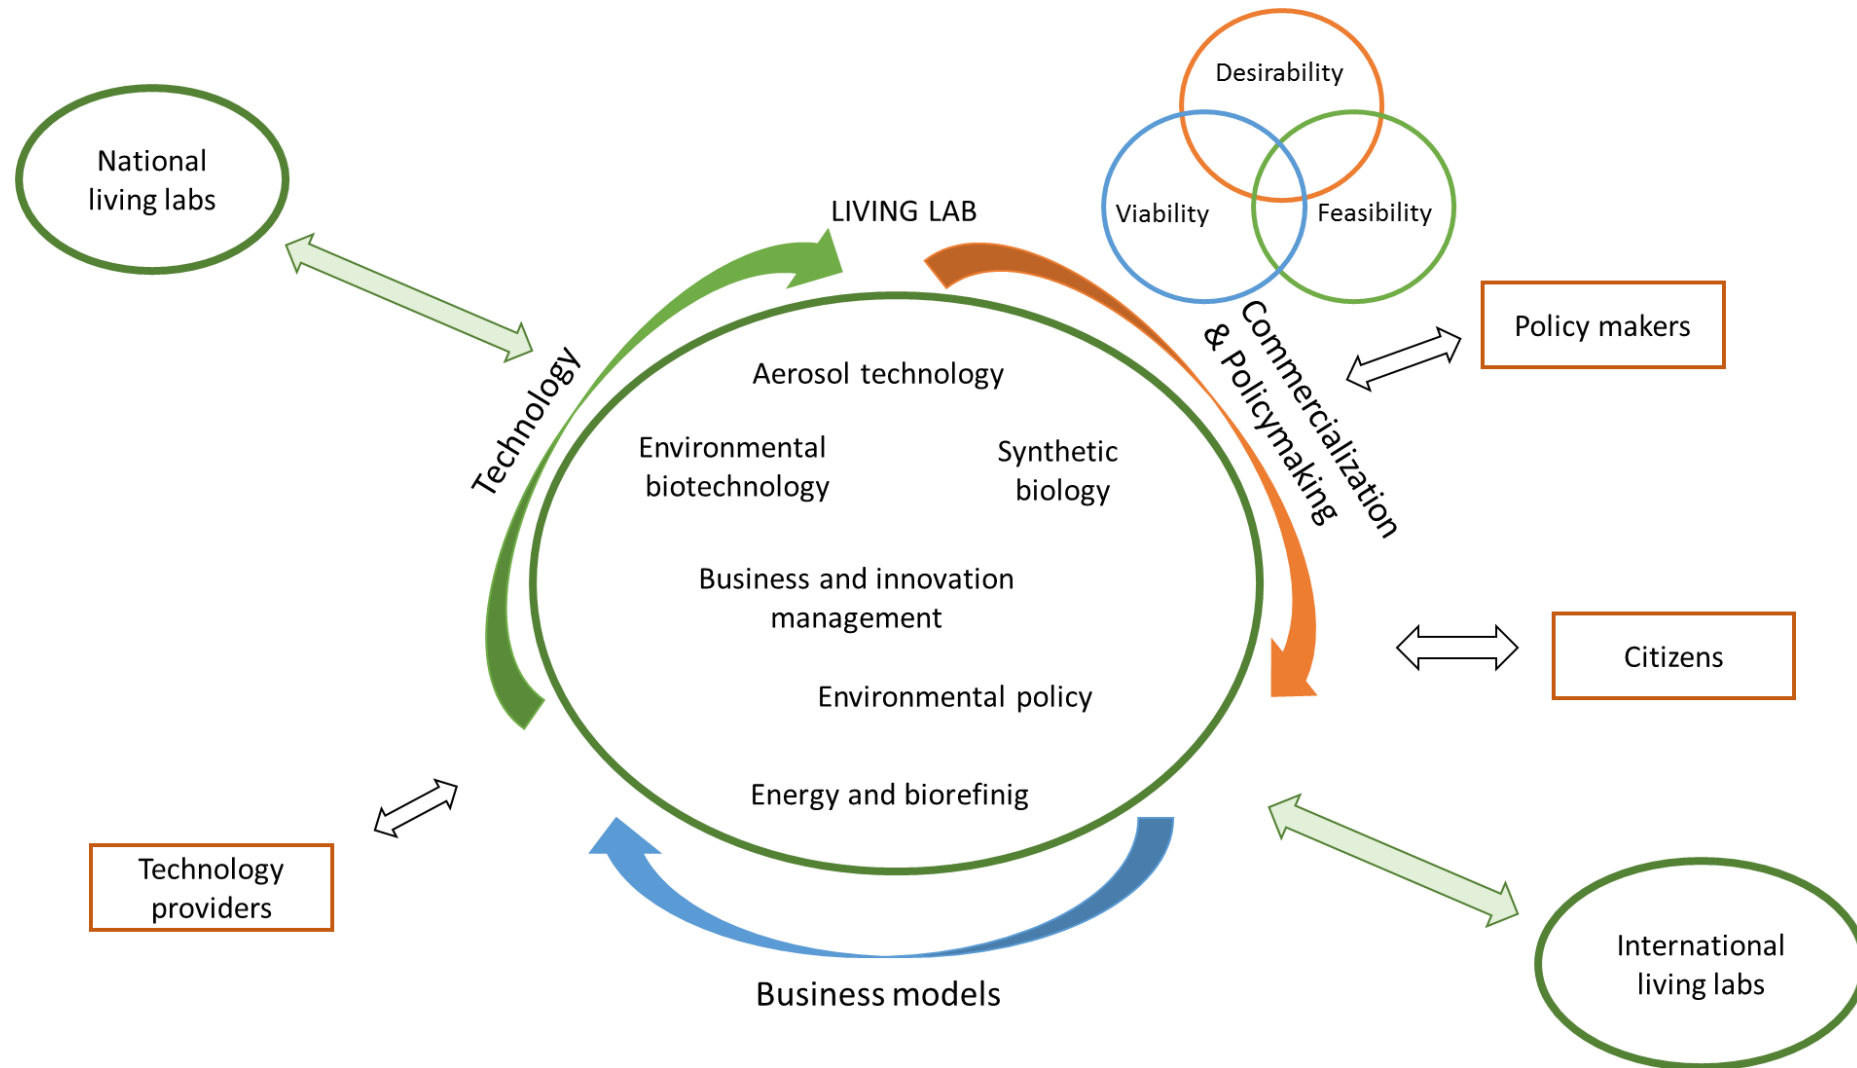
National living labs

Desirability

Viability

Feasibility

LIVING LAB

Technology

Commercialization & Policymaking

Policy makers

Aerosol technology

Environmental biotechnology

Synthetic biology

Business and innovation management

Environmental policy

Energy and biorefinig

Citizens

Technology providers

Business models

International living labs